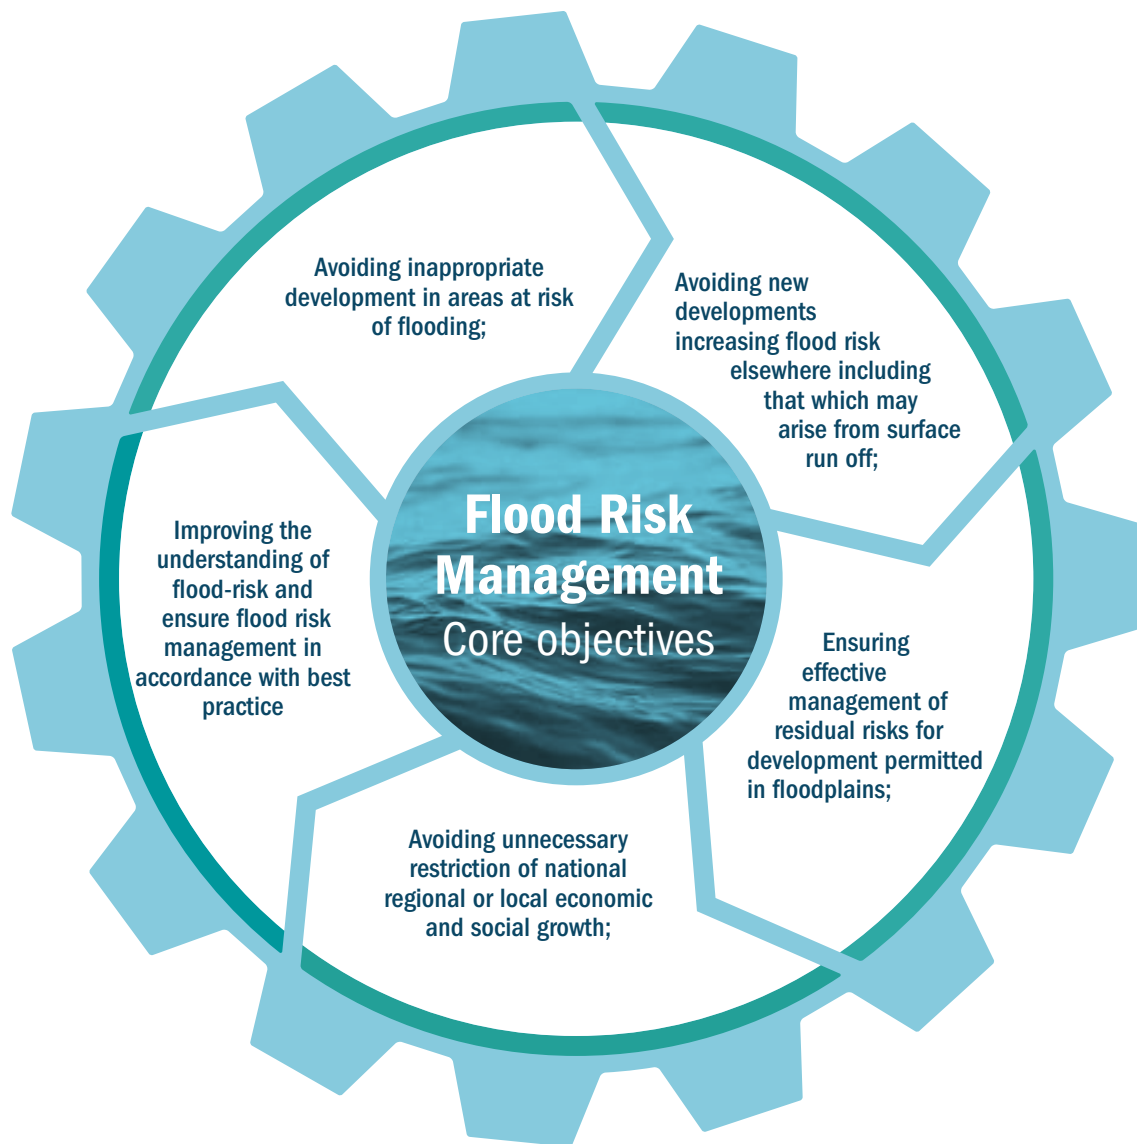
Flood Risk Management
Core objectives

Avoiding inappropriate development in areas at risk of flooding;

Avoiding new developments increasing flood risk elsewhere including that which may arise from surface run off;

Ensuring effective management of residual risks for development permitted in floodplains;

Avoiding unnecessary restriction of national regional or local economic and social growth;

Improving the understanding of flood-risk and ensure flood risk management in accordance with best practice